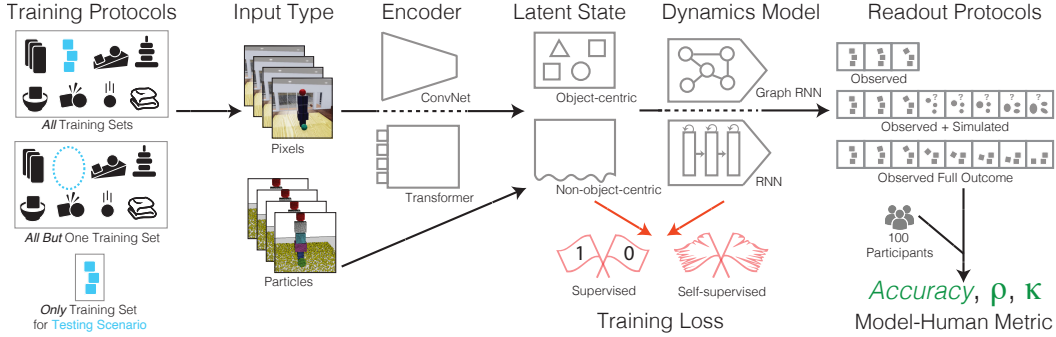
Training Protocols

*All* Training Sets

*All But* One Training Set

*Only* Training Set for Testing Scenario

Input Type

Pixels

Particles

Encoder

ConvNet

Transformer

Latent State

Object-centric

Non-object-centric

Dynamics Model

Graph RNN

RNN

Readout Protocols

Observed

? ? ? ? ?

Observed + Simulated

Observed Full Outcome

100 Participants

1 0

Supervised

Self-supervised

Training Loss

*Accuracy*, $\rho$, $\kappa$

Model-Human Metric